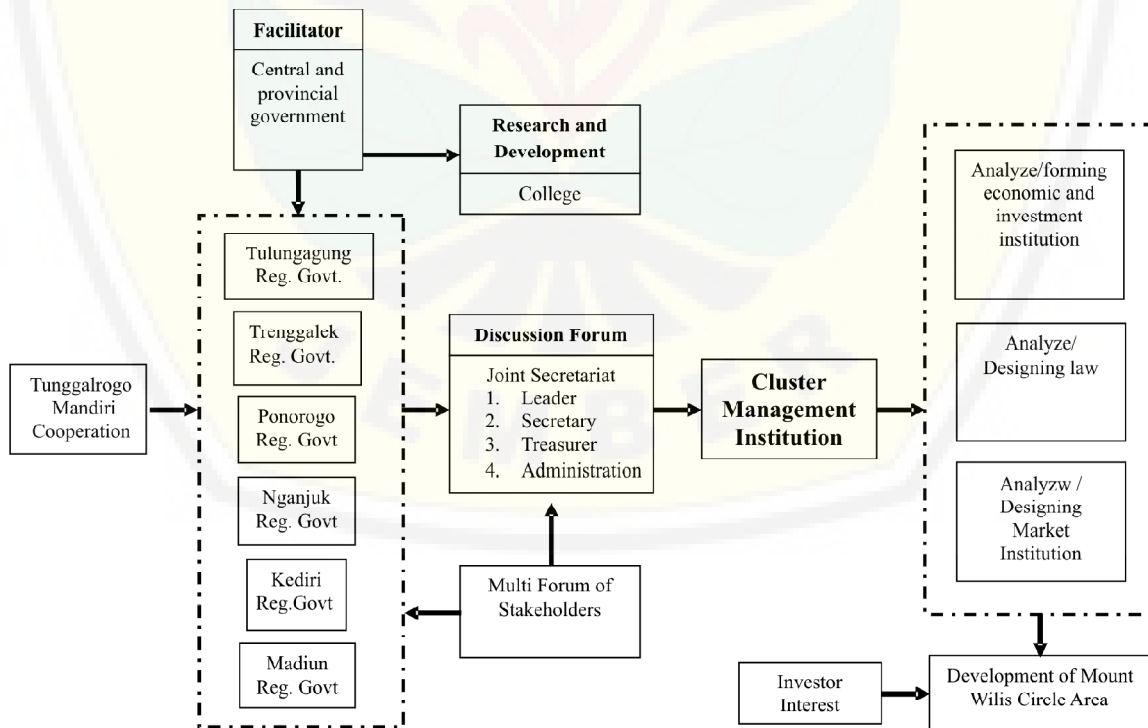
Facilitator

Central and provincial government

Research and Development

College

Tulungagung Reg. Govt.

Trenggalek Reg. Govt.

Ponorogo Reg. Govt

Nganjuk Reg. Govt

Kediri Reg.Govt

Madiun Reg. Govt

Tunggalrogo Mandiri Cooperation

Discussion Forum

Joint Secretariat
1. Leader
2. Secretary
3. Treasurer
4. Administration

Multi Forum of Stakeholders

Cluster Management Institution

Analyze/forming economic and investment institution

Analyze/ Designing law

Analyzw / Designing Market Institution

Investor Interest

Development of Mount Wilis Circle Area